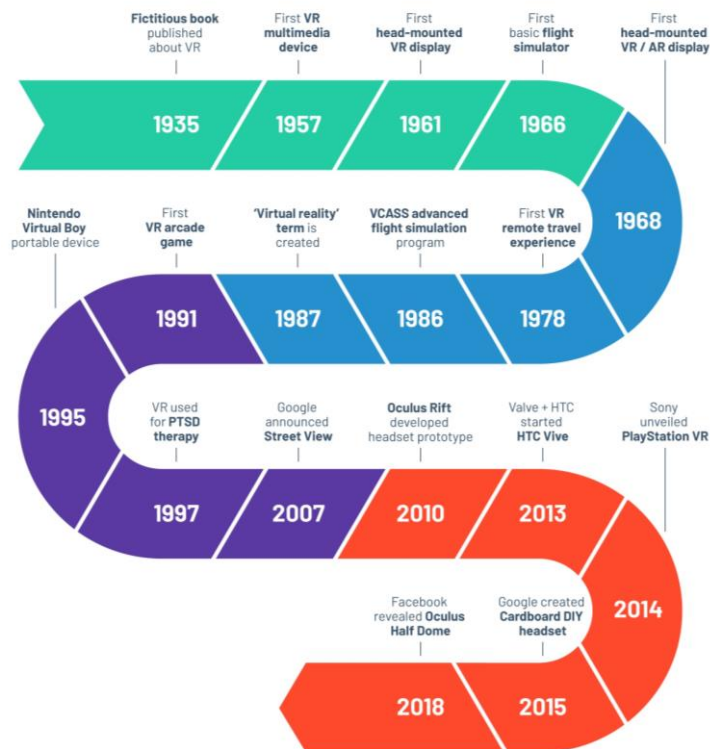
Fictitious book published about VR

1935

First VR multimedia device

1957

First head-mounted VR display

1961

First basic flight simulator

1966

First head-mounted VR / AR display

1968

First VR remote travel experience

1978

VCASS advanced flight simulation program

1986

'Virtual reality' term is created

1987

First VR arcade game

1991

Nintendo Virtual Boy portable device

1995

VR used for PTSD therapy

1997

Google announced Street View

2007

Oculus Rift developed headset prototype

2010

Valve + HTC started HTC Vive

2013

Sony unveiled PlayStation VR

2014

Google created Cardboard DIY headset

2015

Facebook revealed Oculus Half Dome

2018